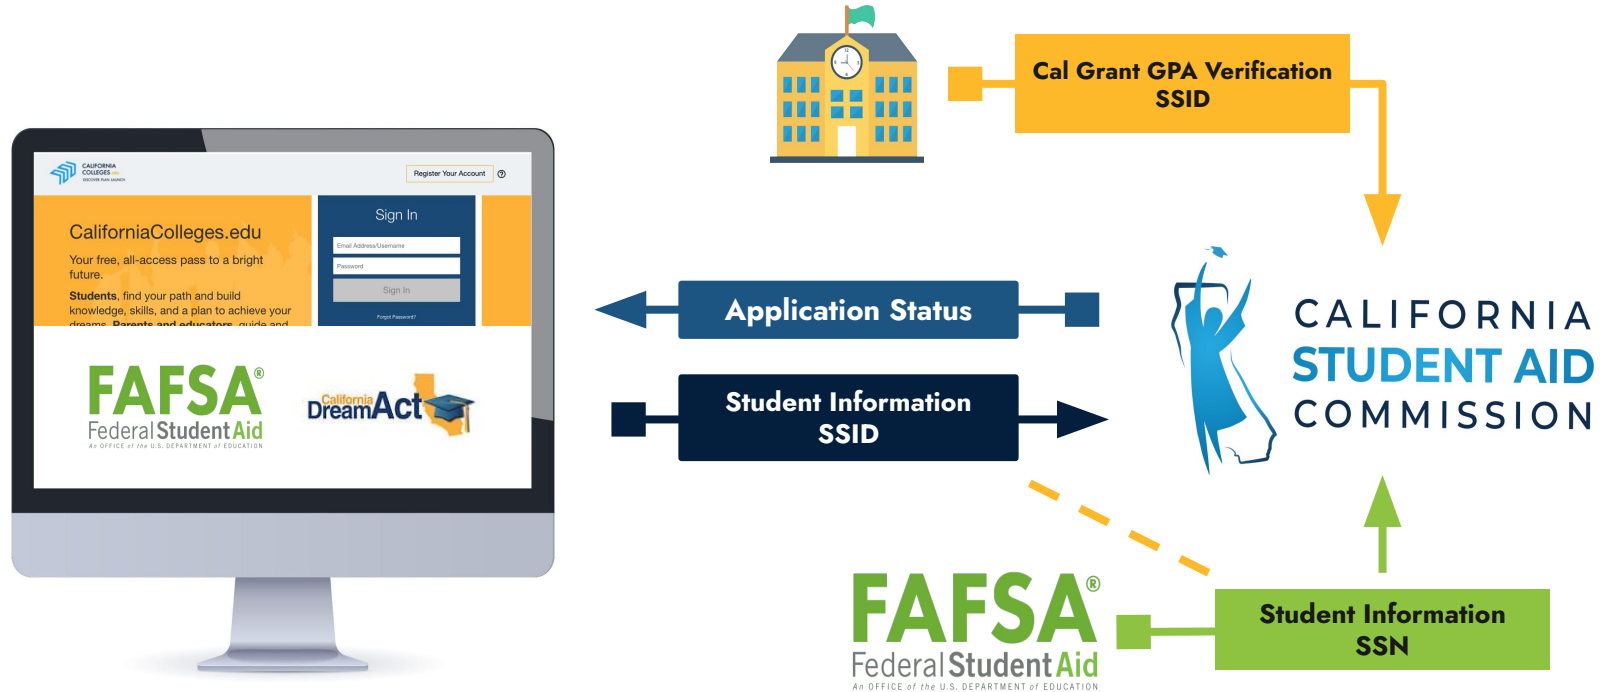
CALIFORNIA COLLEGES .edu
Register Your Account
CaliforniaColleges.edu
Your free, all-access pass to a bright future.
Students, find your path and build knowledge, skills, and a plan to achieve your dreams. Parents and educators, guide and
Sign In
Email Address/Username
Password
Sign In
Forgot Password?
FAFSA®
Federal Student Aid
An OFFICE of the U.S. DEPARTMENT of EDUCATION
California DreamAct

Cal Grant GPA Verification
SSID

Application Status

Student Information
SSID

CALIFORNIA
STUDENT AID
COMMISSION

FAFSA®
Federal Student Aid
An OFFICE of the U.S. DEPARTMENT of EDUCATION

Student Information
SSN